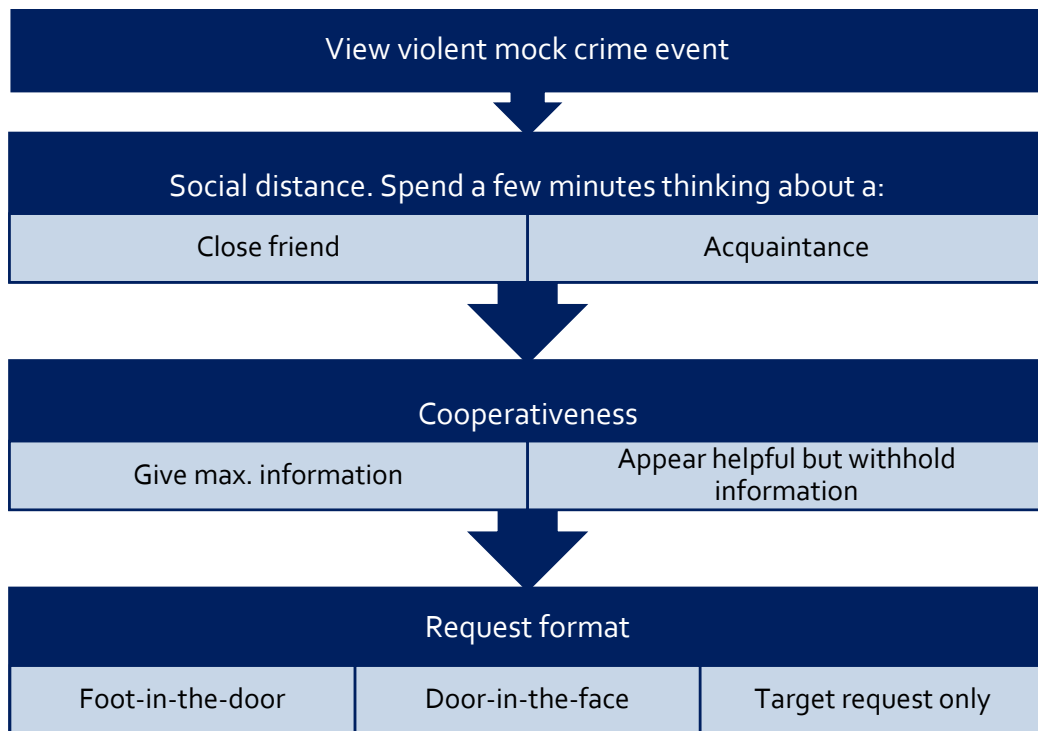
View violent mock crime event

Social distance. Spend a few minutes thinking about a:

Close friend

Acquaintance

Cooperativeness

Give max. information

Appear helpful but withhold information

Request format

Foot-in-the-door

Door-in-the-face

Target request only